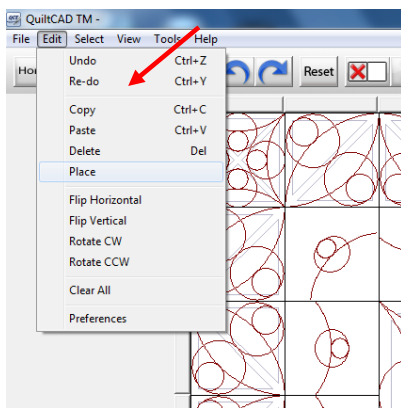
QuiltCAD TM -

File Edit Select View Tools Help

Ho

Reset

Undo Ctrl+Z
Re-do Ctrl+Y

Copy Ctrl+C
Paste Ctrl+V
Delete Del

Place

Flip Horizontal
Flip Vertical
Rotate CW
Rotate CCW

Clear All

Preferences